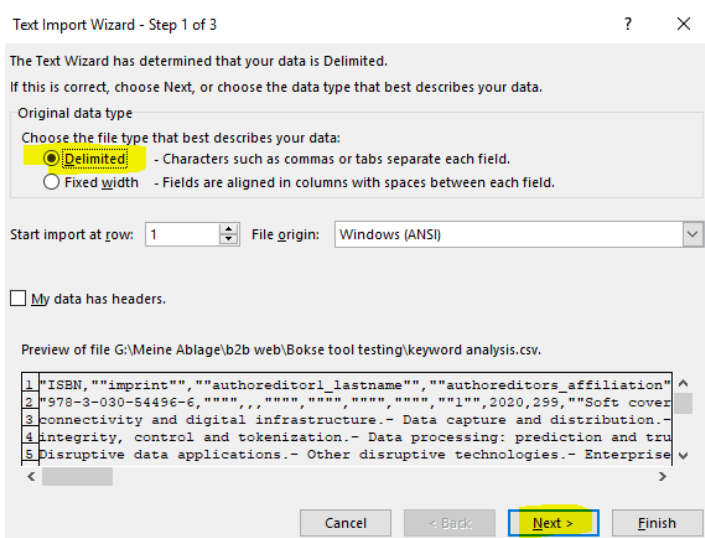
Text Import Wizard - Step 1 of 3

?

The Text Wizard has determined that your data is Delimited.

If this is correct, choose Next, or choose the data type that best describes your data.

Original data type

Choose the file type that best describes your data:

Delimited - Characters such as commas or tabs separate each field.

Fixed width - Fields are aligned in columns with spaces between each field.

Start import at row: 1 File origin: Windows (ANSI)

My data has headers.

Preview of file G:\Meine Ablage\b2b web\Bokse tool testing\keyword analysis.csv.

1 "ISBN,""imprint"",""authoreditor1_lastname"",""authoreditors_affiliation""
2 "978-3-030-54496-6,""",,,"""",""""",""""",""""1"",2020,299,""Soft cover
3 connectivity and digital infrastructure.- Data capture and distribution.-
4 integrity, control and tokenization.- Data processing: prediction and tru
5 Disruptive data applications.- Other disruptive technologies.- Enterprise

Cancel < Back Next > Finish